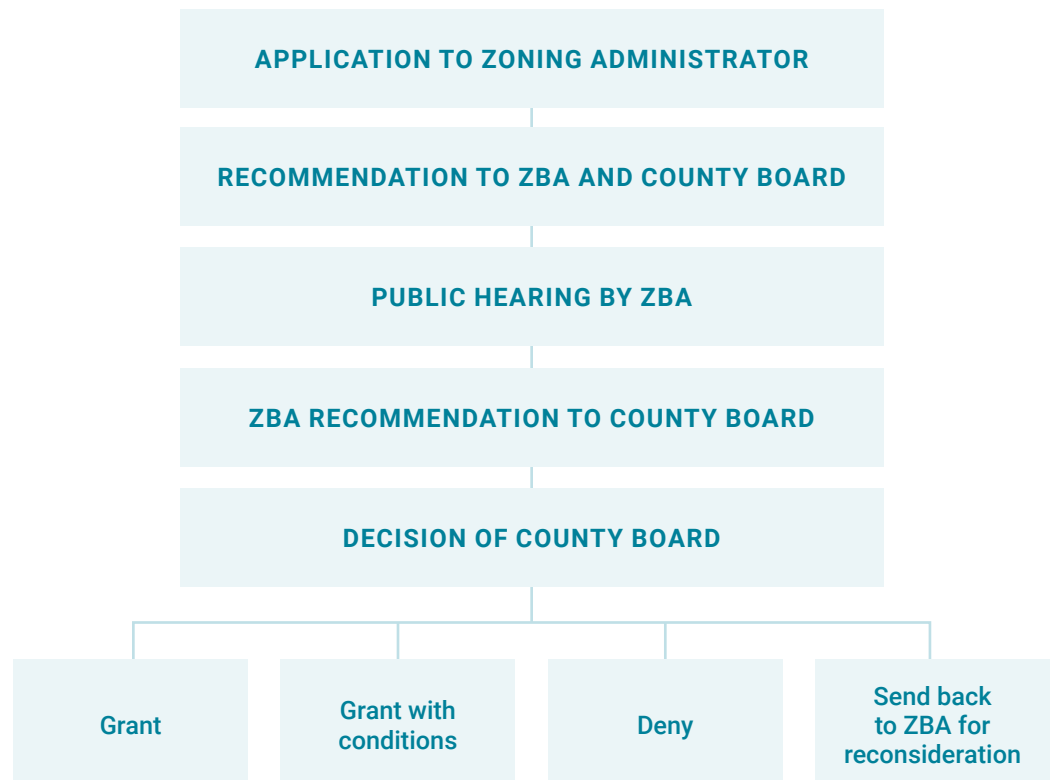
APPLICATION TO ZONING ADMINISTRATOR

RECOMMENDATION TO ZBA AND COUNTY BOARD

PUBLIC HEARING BY ZBA

ZBA RECOMMENDATION TO COUNTY BOARD

DECISION OF COUNTY BOARD

Grant

Grant with conditions

Deny

Send back to ZBA for reconsideration